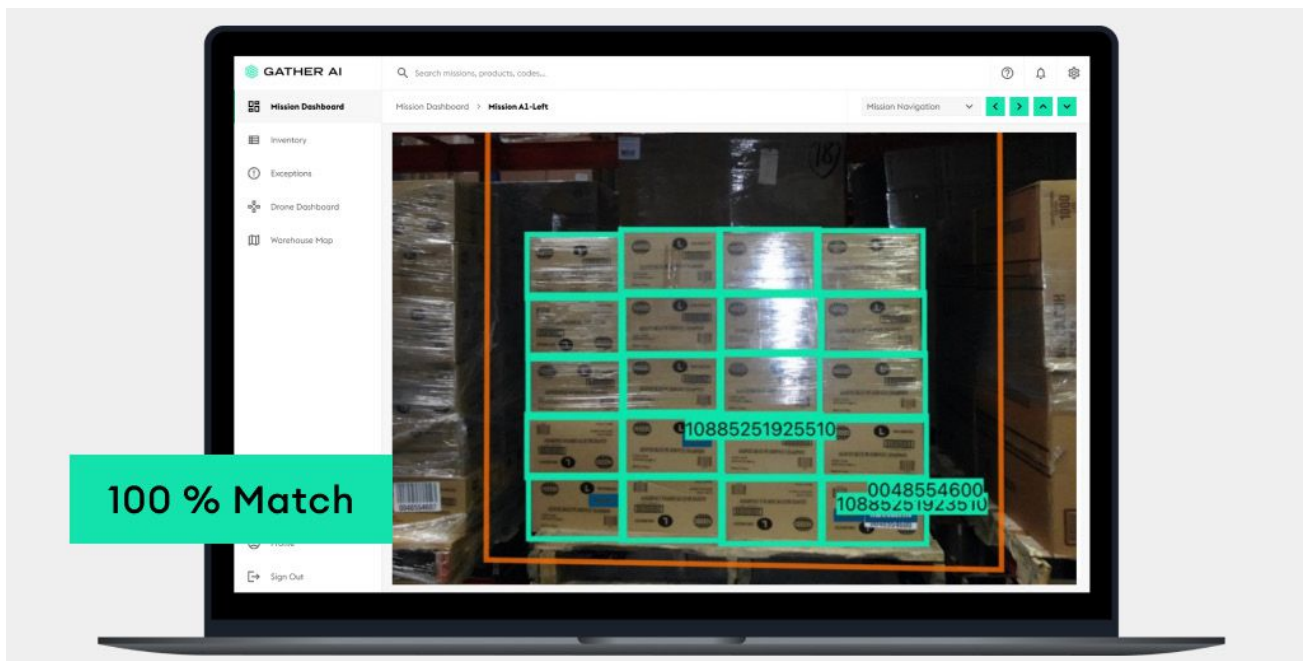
GATHER AI

Search missions, products, codes...

Mission Dashboard

Inventory

Exceptions

Drone Dashboard

Warehouse Map

Mission Dashboard > Mission A1-Left

Mission Navigation

10885251925510

0048554600

108852519235 10

100 % Match

Sign Out